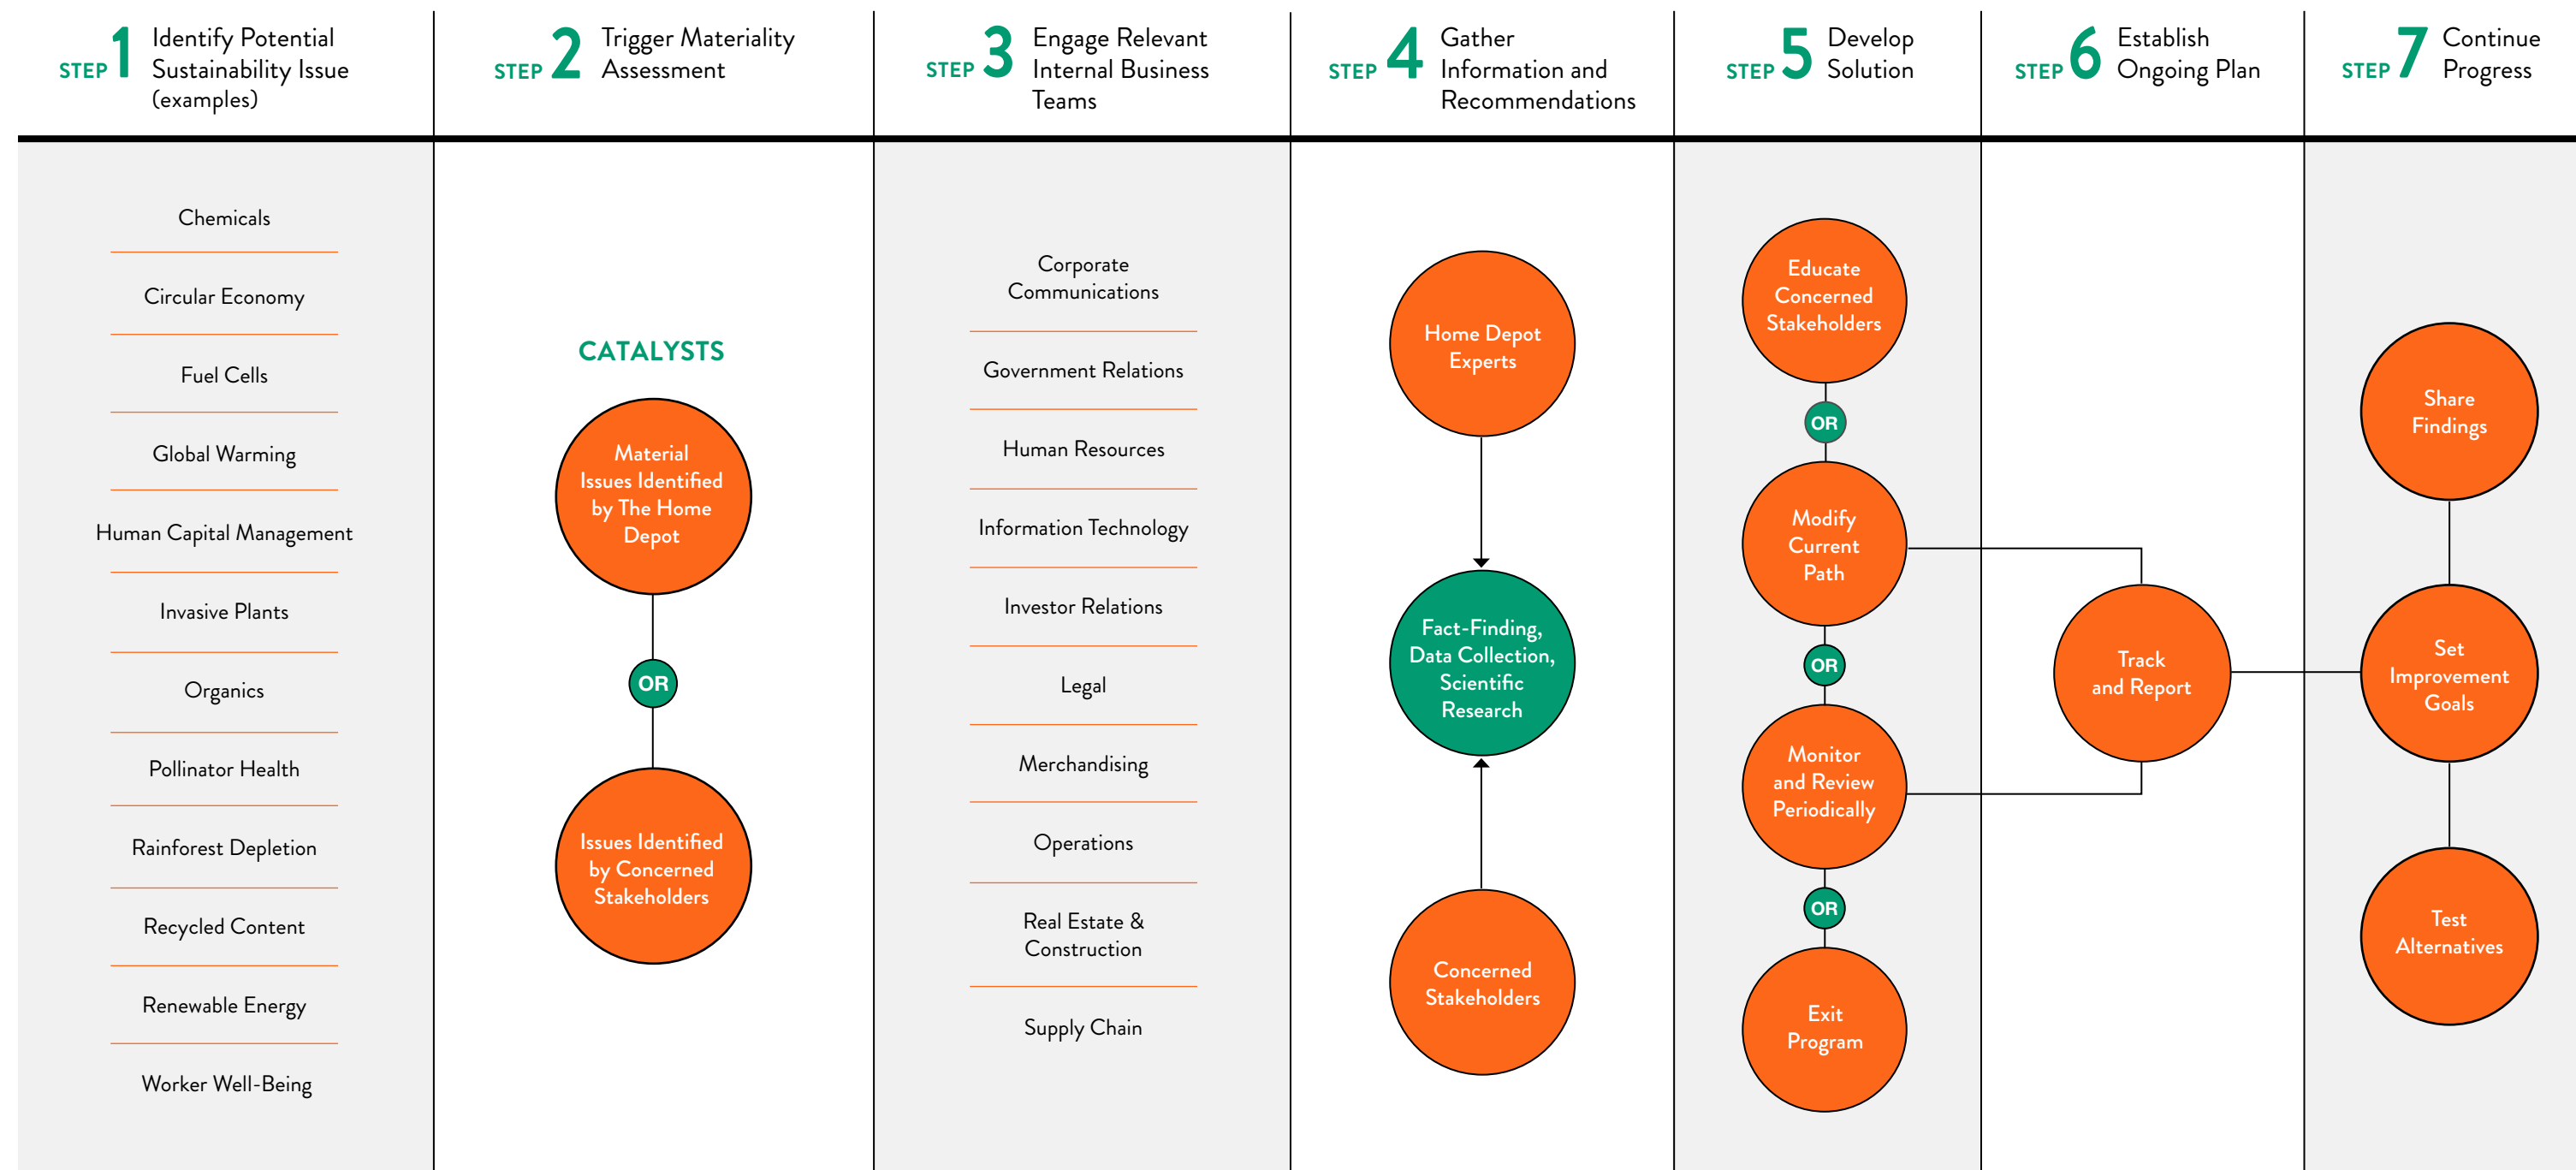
STEP 1 Identify Potential Sustainability Issue (examples)

STEP 2 Trigger Materiality Assessment

STEP 3 Engage Relevant Internal Business Teams

STEP 4 Gather Information and Recommendations

STEP 5 Develop Solution

STEP 6 Establish Ongoing Plan

STEP 7 Continue Progress

Chemicals

Circular Economy

Fuel Cells

Global Warming

Human Capital Management

Invasive Plants

Organics

Pollinator Health

Rainforest Depletion

Recycled Content

Renewable Energy

Worker Well-Being

CATALYSTS

Material Issues Identified by The Home Depot

OR

Issues Identified by Concerned Stakeholders

Corporate Communications

Government Relations

Human Resources

Information Technology

Investor Relations

Legal

Merchandising

Operations

Real Estate & Construction

Supply Chain

Home Depot Experts

Fact-Finding, Data Collection, Scientific Research

Concerned Stakeholders

Educate Concerned Stakeholders

OR

Modify Current Path

OR

Monitor and Review Periodically

OR

Exit Program

Track and Report

Share Findings

Set Improvement Goals

Test Alternatives